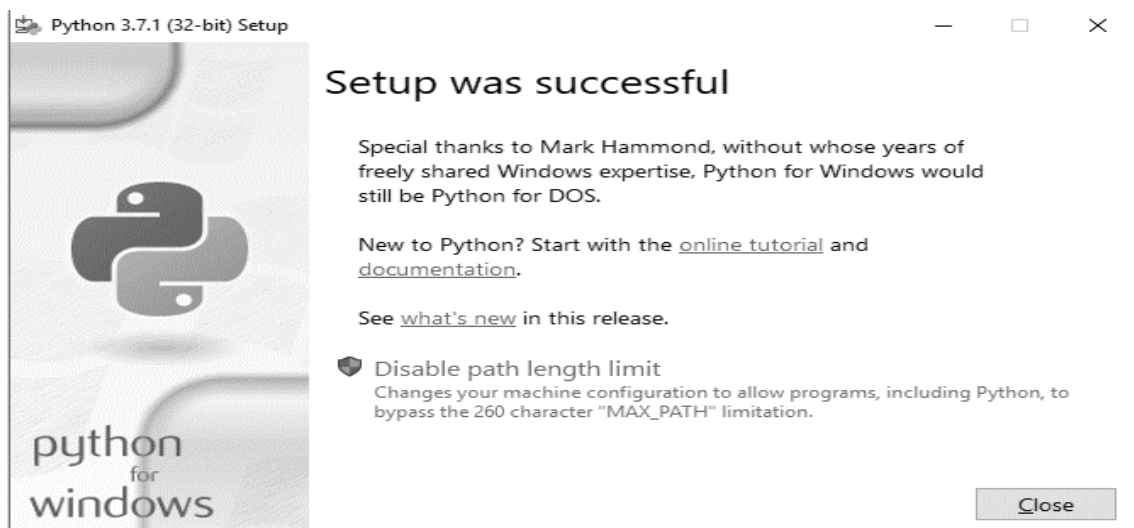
Python 3.7.1 (32-bit) Setup

Setup was successful

Special thanks to Mark Hammond, without whose years of freely shared Windows expertise, Python for Windows would still be Python for DOS.

New to Python? Start with the online tutorial and documentation.

See what's new in this release.

Disable path length limit
Changes your machine configuration to allow programs, including Python, to bypass the 260 character "MAX_PATH" limitation.

python
for
windows

Close